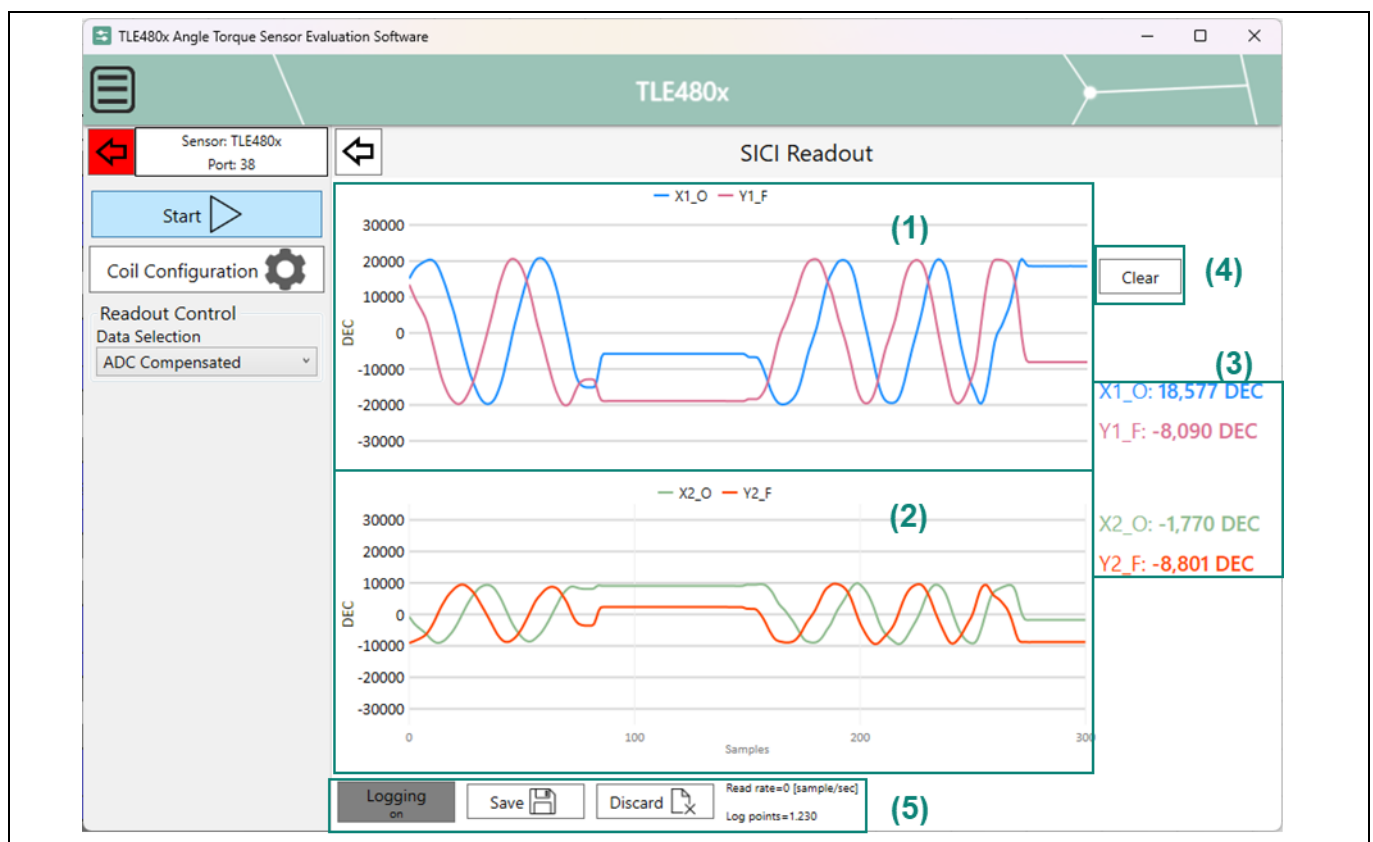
TLE480x Angle Torque Sensor Evaluation Software

TLE480x

Sensor: TLE480x
Port: 38

SICI Readout

Start

Coil Configuration

Readout Control
Data Selection
ADC Compensated

X1_O Y1_F

(1)

30000
20000
10000
0
-10000
-20000
-30000
DEC

Clear

(4)

(3)

X1_O: 18,577 DEC
Y1_F: -8,090 DEC

X2_O Y2_F

(2)

30000
20000
10000
0
-10000
-20000
-30000
DEC

0 100 200 300
Samples

X2_O: -1,770 DEC
Y2_F: -8,801 DEC

Logging
on

Save

Discard

Read rate=0 [sample/sec]
Log points=1.230

(5)